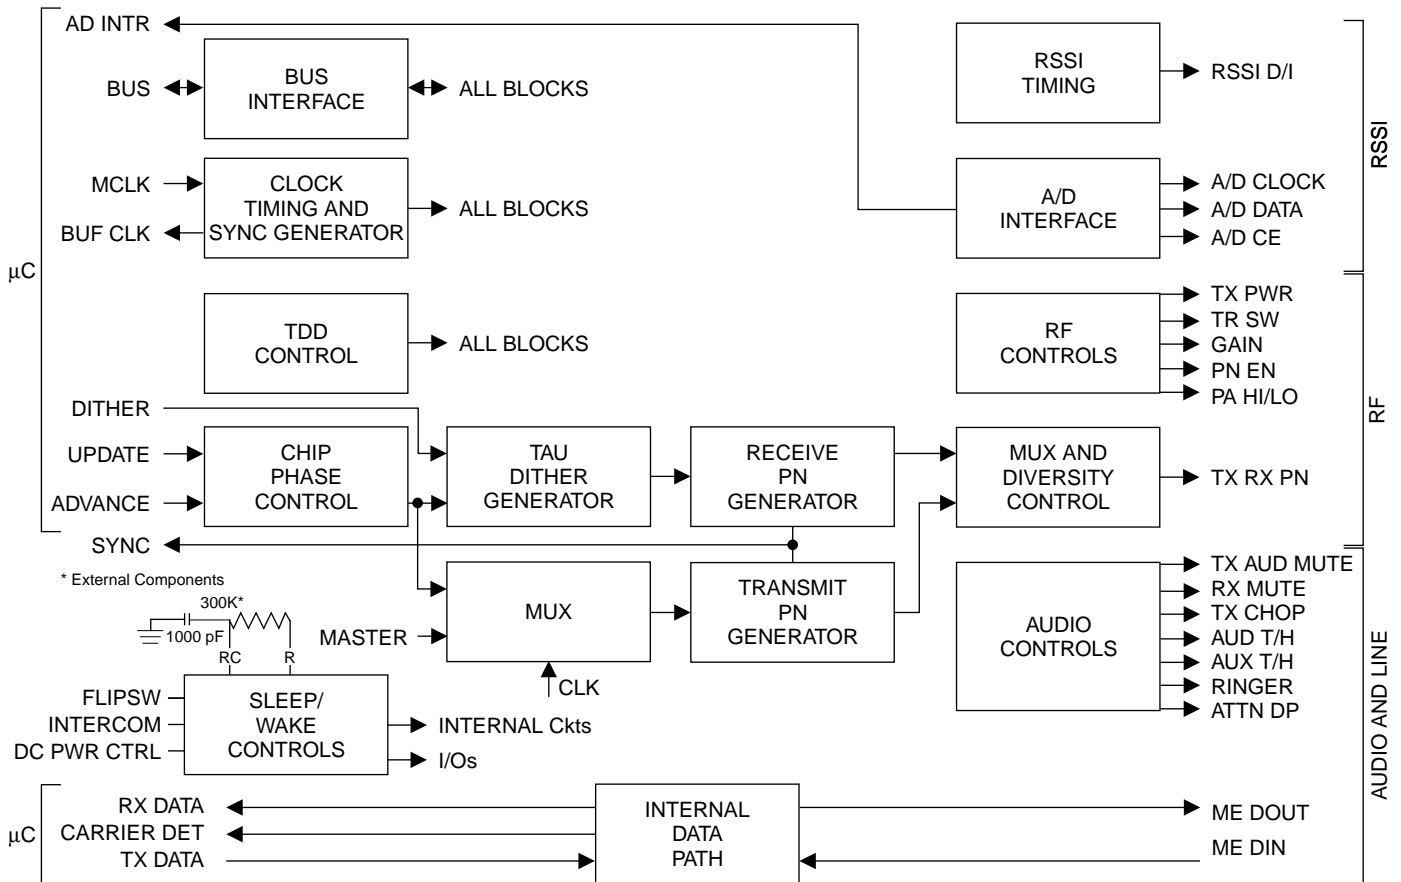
AD INTR

BUS

BUS INTERFACE

ALL BLOCKS

RSSI TIMING

RSSI D/I

MCLK

BUF CLK

CLOCK TIMING AND SYNC GENERATOR

ALL BLOCKS

A/D INTERFACE

A/D CLOCK
A/D DATA
A/D CE

RSSI

μC

TDD CONTROL

ALL BLOCKS

RF CONTROLS

TX PWR
TR SW
GAIN
PN EN
PA HI/LO

RF

DITHER

UPDATE

ADVANCE

CHIP PHASE CONTROL

TAU DITHER GENERATOR

RECEIVE PN GENERATOR

MUX AND DIVERSITY CONTROL

TX RX PN

SYNC

* External Components

300K*

1000 pF

RC

R

MASTER

MUX

CLK

TRANSMIT PN GENERATOR

AUDIO CONTROLS

TX AUD MUTE
RX MUTE
TX CHOP
AUD T/H
AUX T/H
RINGER
ATTN DP

AUDIO AND LINE

FLIPSW
INTERCOM
DC PWR CTRL

SLEEP/ WAKE CONTROLS

INTERNAL Ckts

I/Os

μC

RX DATA
CARRIER DET
TX DATA

INTERNAL DATA PATH

ME DOUT

ME DIN